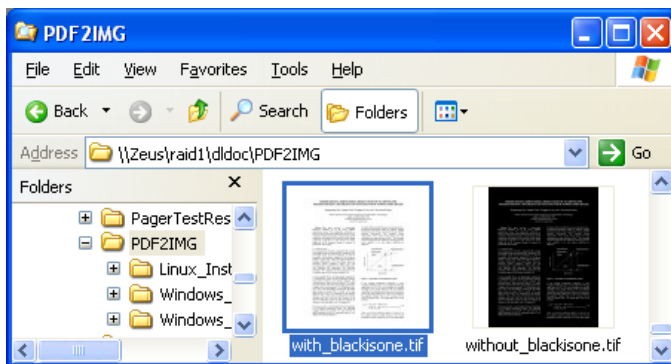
PDF2IMG

File Edit View Favorites Tools Help

Back Search Folders

Address \\Zeus\raid1\dldoc\PDF2IMG Go

Folders ×

PagerTestRes
PDF2IMG
Linux_Inst
Windows_
Windows_

with_blackisone.tif
without_blackisone.tif